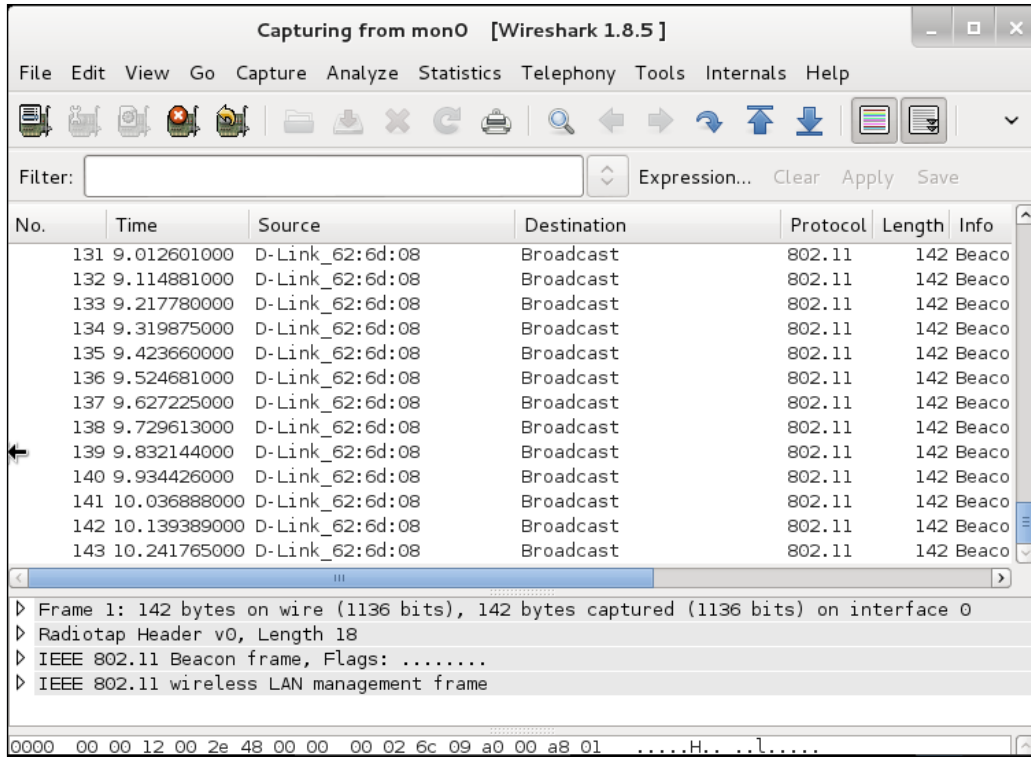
Capturing from mon0 [Wireshark 1.8.5 ]

File Edit View Go Capture Analyze Statistics Telephony Tools Internals Help

Filter: Expression... Clear Apply Save

| No. | Time | Source | Destination | Protocol | Length | Info |
|---|---|---|---|---|---|---|
| 131 | 9.012601000 | D-Link_62:6d:08 | Broadcast | 802.11 | 142 | Beaco |
| 132 | 9.114881000 | D-Link_62:6d:08 | Broadcast | 802.11 | 142 | Beaco |
| 133 | 9.217780000 | D-Link_62:6d:08 | Broadcast | 802.11 | 142 | Beaco |
| 134 | 9.319875000 | D-Link_62:6d:08 | Broadcast | 802.11 | 142 | Beaco |
| 135 | 9.423660000 | D-Link_62:6d:08 | Broadcast | 802.11 | 142 | Beaco |
| 136 | 9.524681000 | D-Link_62:6d:08 | Broadcast | 802.11 | 142 | Beaco |
| 137 | 9.627225000 | D-Link_62:6d:08 | Broadcast | 802.11 | 142 | Beaco |
| 138 | 9.729613000 | D-Link_62:6d:08 | Broadcast | 802.11 | 142 | Beaco |
| 139 | 9.832144000 | D-Link_62:6d:08 | Broadcast | 802.11 | 142 | Beaco |
| 140 | 9.934426000 | D-Link_62:6d:08 | Broadcast | 802.11 | 142 | Beaco |
| 141 | 10.036888000 | D-Link_62:6d:08 | Broadcast | 802.11 | 142 | Beaco |
| 142 | 10.139389000 | D-Link_62:6d:08 | Broadcast | 802.11 | 142 | Beaco |
| 143 | 10.241765000 | D-Link_62:6d:08 | Broadcast | 802.11 | 142 | Beaco |

Frame 1: 142 bytes on wire (1136 bits), 142 bytes captured (1136 bits) on interface 0
Radiotap Header v0, Length 18
IEEE 802.11 Beacon frame, Flags: ........
IEEE 802.11 wireless LAN management frame

0000 00 00 12 00 2e 48 00 00 00 02 6c 09 a0 00 a8 01 .....H.. ..l.....